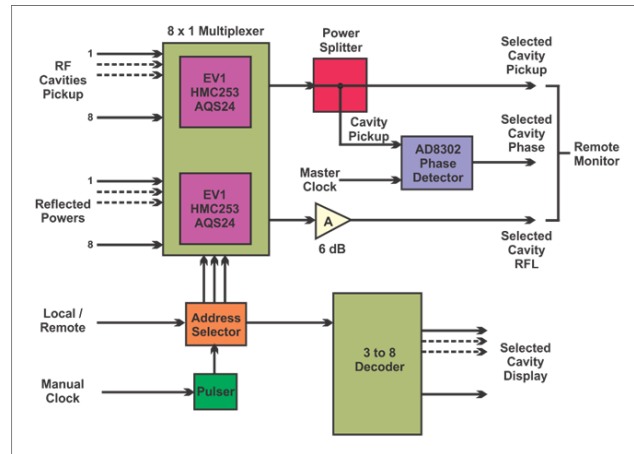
8 x 1 Multiplexer

Power Splitter

Selected Cavity Pickup

1

RF Cavities Pickup

8

EV1 HMC253 AQS24

Cavity Pickup

AD8302 Phase Detector

Selected Cavity Phase

Remote Monitor

Master Clock

1

Reflected Powers

8

EV1 HMC253 AQS24

A

6 dB

Selected Cavity RFL

Local / Remote

Address Selector

3 to 8 Decoder

Selected Cavity Display

Manual Clock

Pulser